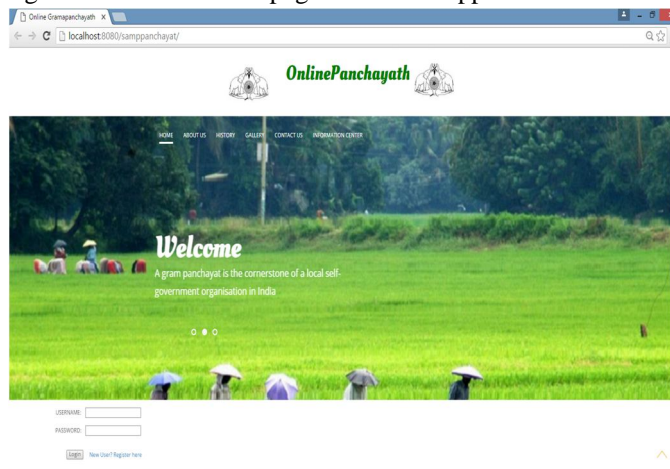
Online Gramapanchayath ×

localhost:8080/samppanchayat/

OnlinePanchayath

HOME ABOUT US HISTORY GALLERY CONTACT US INFORMATION CENTER

Welcome

A gram panchayat is the cornerstone of a local self-government organisation in India

USERNAME:

PASSWORD:

Login New User? Register here